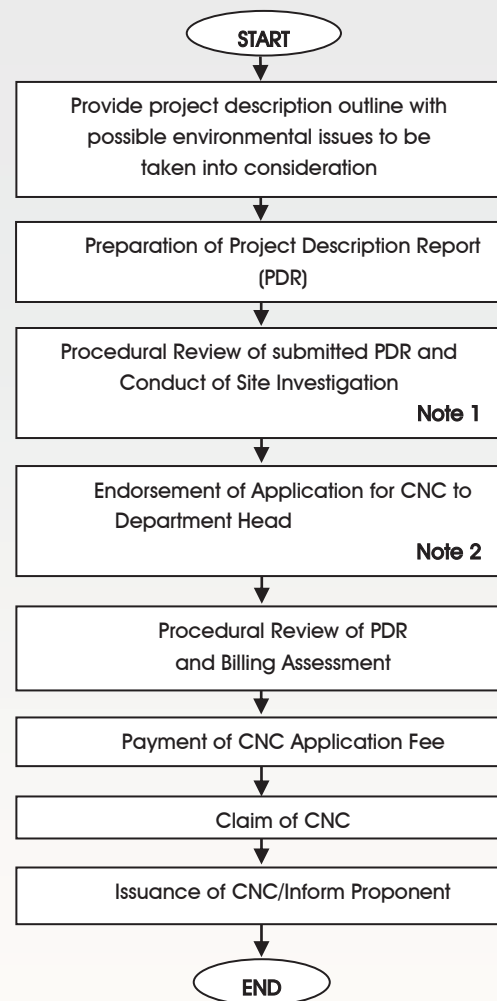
START

Provide project description outline with possible environmental issues to be taken into consideration

Preparation of Project Description Report (PDR)

Procedural Review of submitted PDR and Conduct of Site Investigation

Note 1

Endorsement of Application for CNC to Department Head

Note 2

Procedural Review of PDR and Billing Assessment

Payment of CNC Application Fee

Claim of CNC

Issuance of CNC/Inform Proponent

END